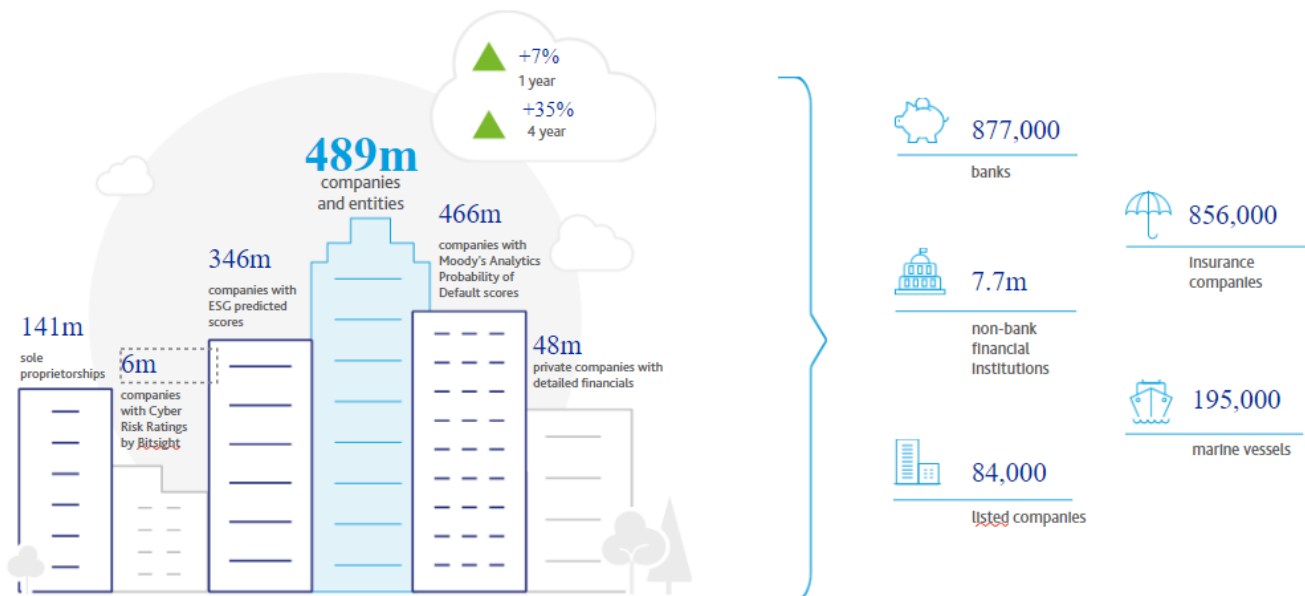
+7%
1 year

+35%
4 year

489m
companies and entities

466m
companies with Moody's Analytics Probability of Default scores

346m
companies with ESG predicted scores

141m
sole proprietorships

6m
companies with Cyber Risk Ratings by Bitsight

48m
private companies with detailed financials

877,000
banks

856,000
Insurance companies

7.7m
non-bank financial institutions

195,000
marine vessels

84,000
listed companies